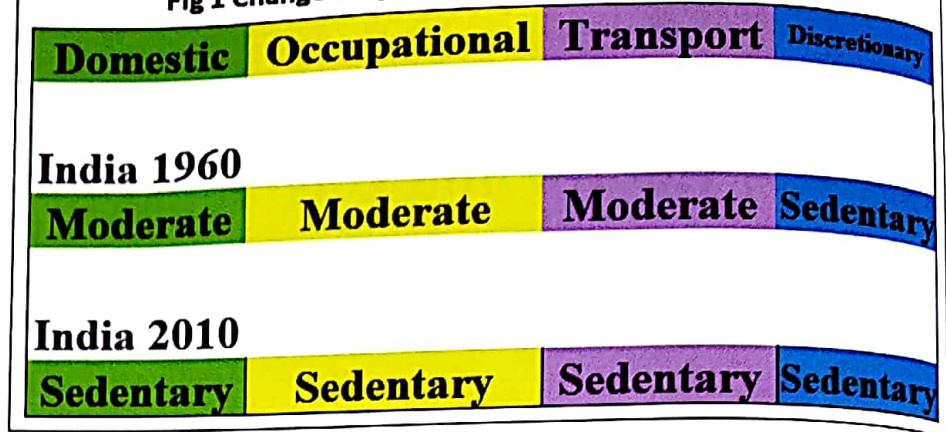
Fig 1 Change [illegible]

| Domestic | Occupational | Transport | Discretionary |
|---|---|---|---|

India 1960

| Moderate | Moderate | Moderate | Sedentary |
|---|---|---|---|

India 2010

| Sedentary | Sedentary | Sedentary | Sedentary |
|---|---|---|---|